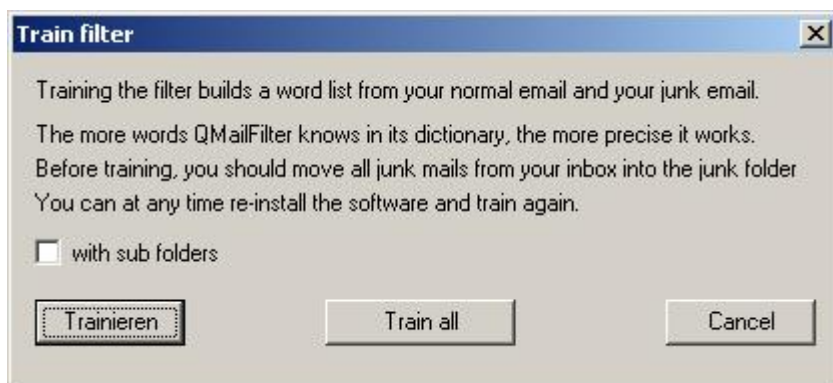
Train filter

Training the filter builds a word list from your normal email and your junk email.

The more words QMailFilter knows in its dictionary, the more precise it works.
Before training, you should move all junk mails from your inbox into the junk folder
You can at any time re-install the software and train again.

with sub folders

Trainieren

Train all

Cancel